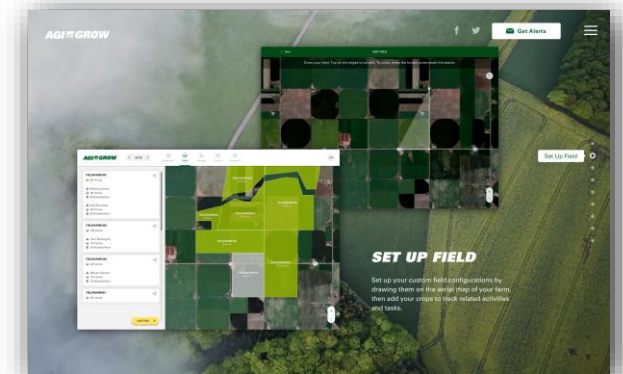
AGI GROW

Get Alerts

Set Up Field

AGI GROW

SET UP FIELD

Set up your custom field configurations by drawing them on the aerial map of your farm, then add your crops to track related activities and tasks.

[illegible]